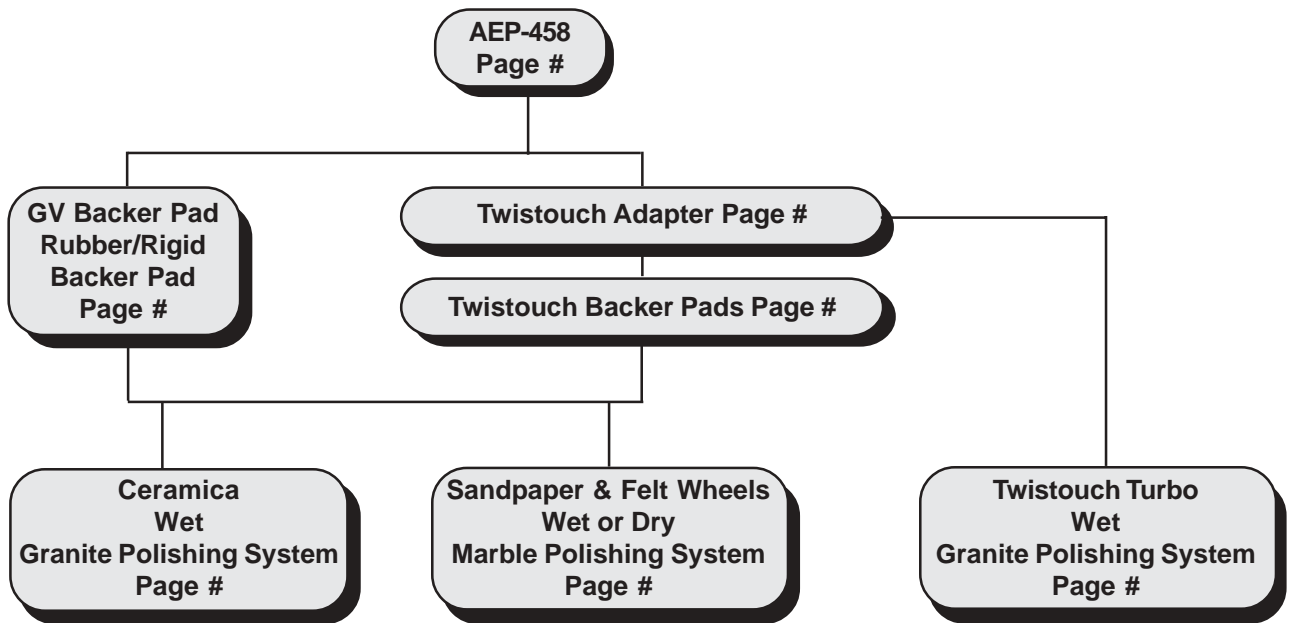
AEP-458
Page #

GV Backer Pad
Rubber/Rigid
Backer Pad
Page #

Twistouch Adapter Page #

Twistouch Backer Pads Page #

Ceramica
Wet
Granite Polishing System
Page #

Sandpaper & Felt Wheels
Wet or Dry
Marble Polishing System
Page #

Twistouch Turbo
Wet
Granite Polishing System
Page #